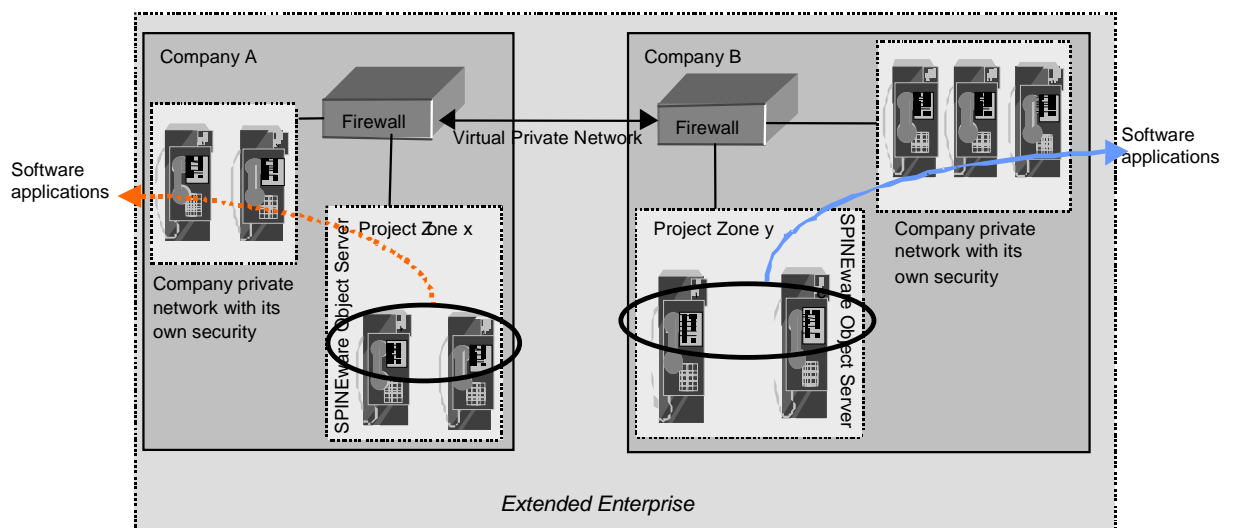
Company A

Firewall

Virtual Private Network

Company B

Firewall

Software applications

Software applications

Project Zone x

SPINEware Object Server

Company private network with its own security

Project Zone y

SPINEware Object Server

Company private network with its own security

Extended Enterprise